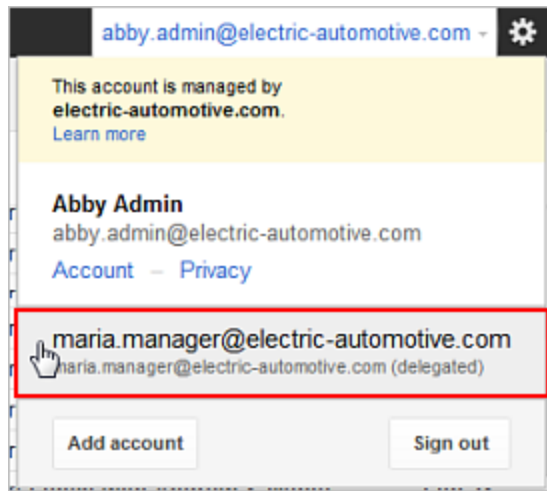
abby.admin@electric-automotive.com

This account is managed by **electric-automotive.com**.
Learn more

**Abby Admin**
abby.admin@electric-automotive.com
Account – Privacy

maria.manager@electric-automotive.com
maria.manager@electric-automotive.com (delegated)

Add account

Sign out